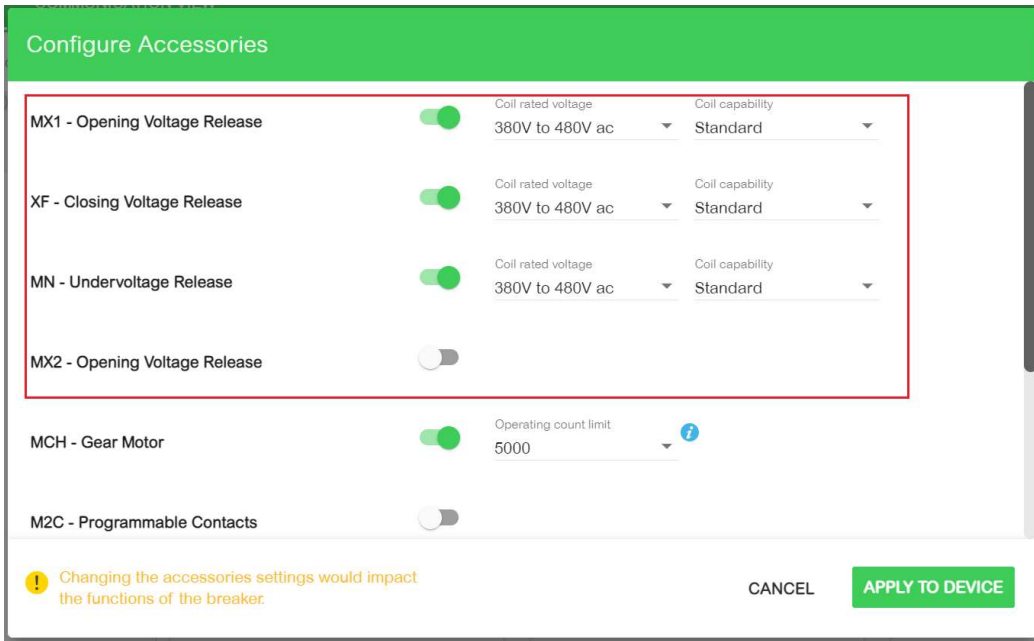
Configure Accessories

MX1 - Opening Voltage Release
Coil rated voltage
380V to 480V ac
Coil capability
Standard

XF - Closing Voltage Release
Coil rated voltage
380V to 480V ac
Coil capability
Standard

MN - Undervoltage Release
Coil rated voltage
380V to 480V ac
Coil capability
Standard

MX2 - Opening Voltage Release

MCH - Gear Motor
Operating count limit
5000

M2C - Programmable Contacts

Changing the accessories settings would impact the functions of the breaker.

CANCEL
APPLY TO DEVICE